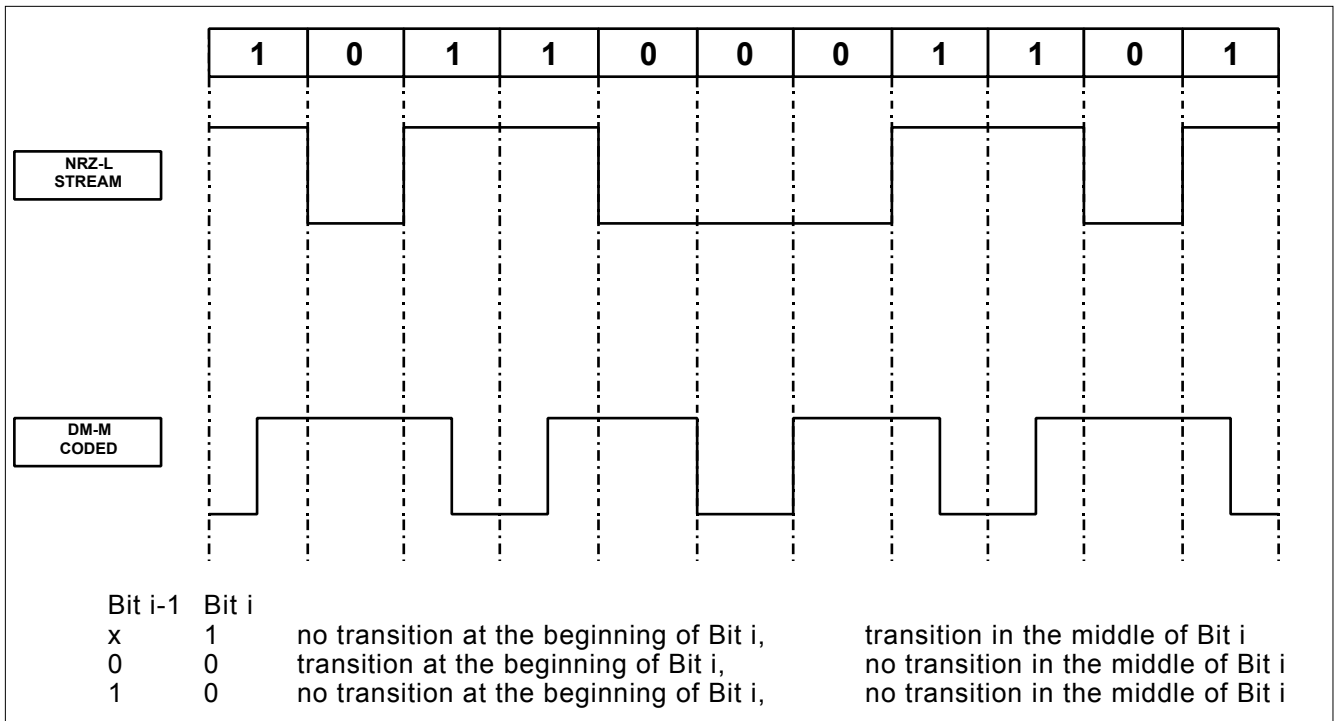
| 1 | 0 | 1 | 1 | 0 | 0 | 0 | 1 | 1 | 0 | 1 |
|---|---|---|---|---|---|---|---|---|---|---|

NRZ-L STREAM

DM-M CODED

| Bit i-1 | Bit i | | |
|---|---|---|---|
| x | 1 | no transition at the beginning of Bit i, | transition in the middle of Bit i |
| 0 | 0 | transition at the beginning of Bit i, | no transition in the middle of Bit i |
| 1 | 0 | no transition at the beginning of Bit i, | no transition in the middle of Bit i |